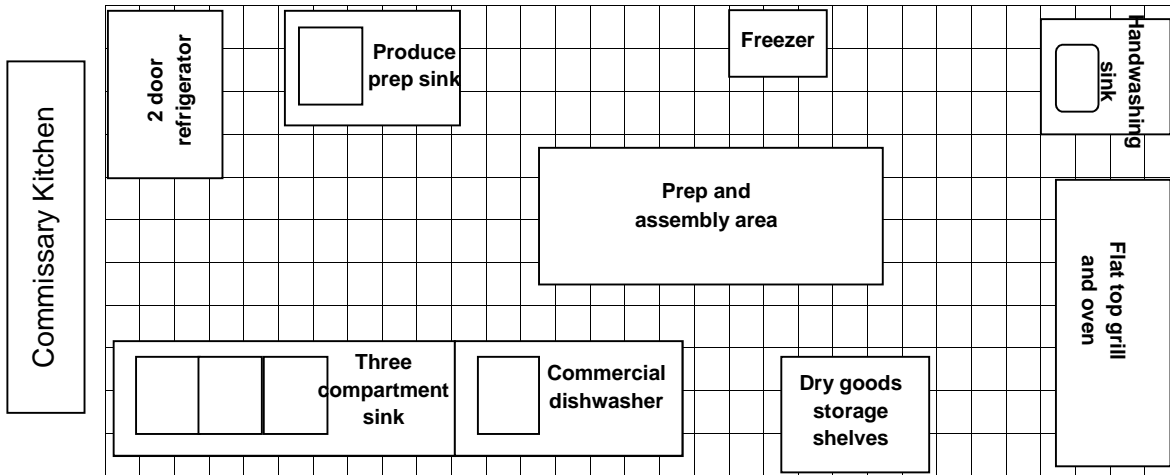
Commissary Kitchen

2 door refrigerator

Produce prep sink

Freezer

Handwashing sink

Prep and assembly area

Flat top grill and oven

Three compartment sink

Commercial dishwasher

Dry goods storage shelves